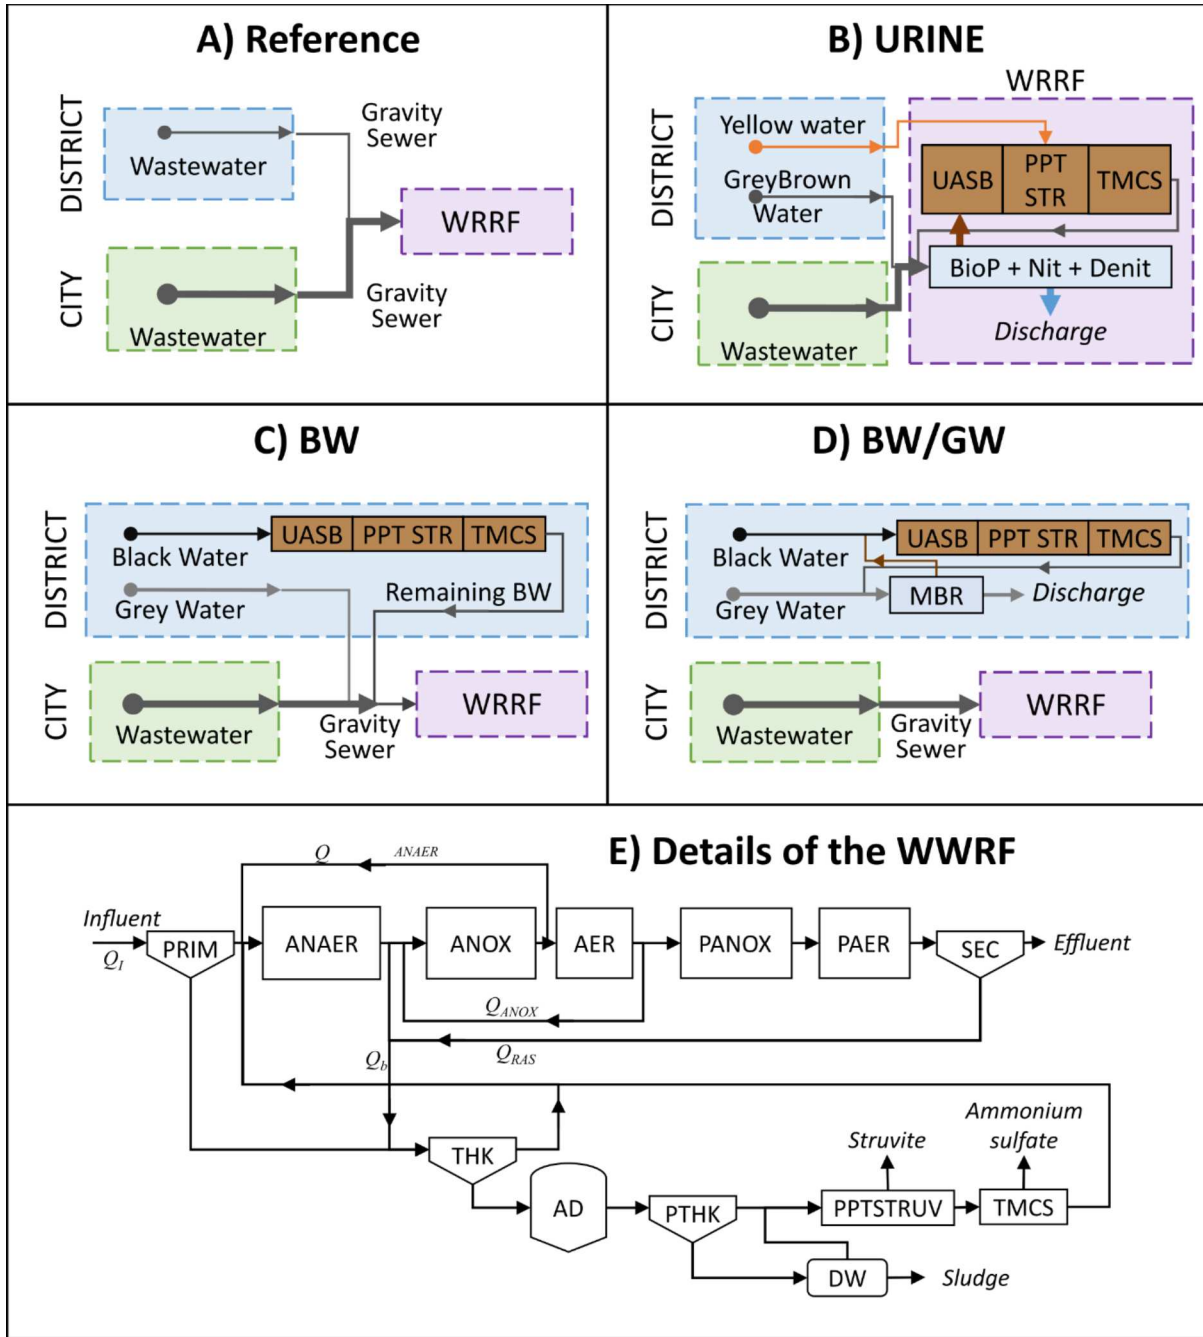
A) Reference

DISTRICT

Wastewater

Gravity Sewer

WRRF

CITY

Wastewater

Gravity Sewer

B) URINE

WRRF

DISTRICT

Yellow water

GreyBrown Water

UASB

PPT STR

TMCS

BioP + Nit + Denit

CITY

Wastewater

Discharge

C) BW

DISTRICT

Black Water

UASB

PPT STR

TMCS

Grey Water

Remaining BW

CITY

Wastewater

Gravity Sewer

WRRF

D) BW/GW

DISTRICT

Black Water

UASB

PPT STR

TMCS

MBR

Discharge

Grey Water

CITY

Wastewater

Gravity Sewer

WRRF

E) Details of the WWRF

$Q_{ANAER}$

Influent

$Q_I$

PRIM

ANAER

ANOX

AER

PANOX

PAER

SEC

Effluent

$Q_{ANOX}$

$Q_{RAS}$

$Q_b$

Ammonium sulfate

Struvite

THK

AD

PTHK

PPTSTRUV

TMCS

DW

Sludge